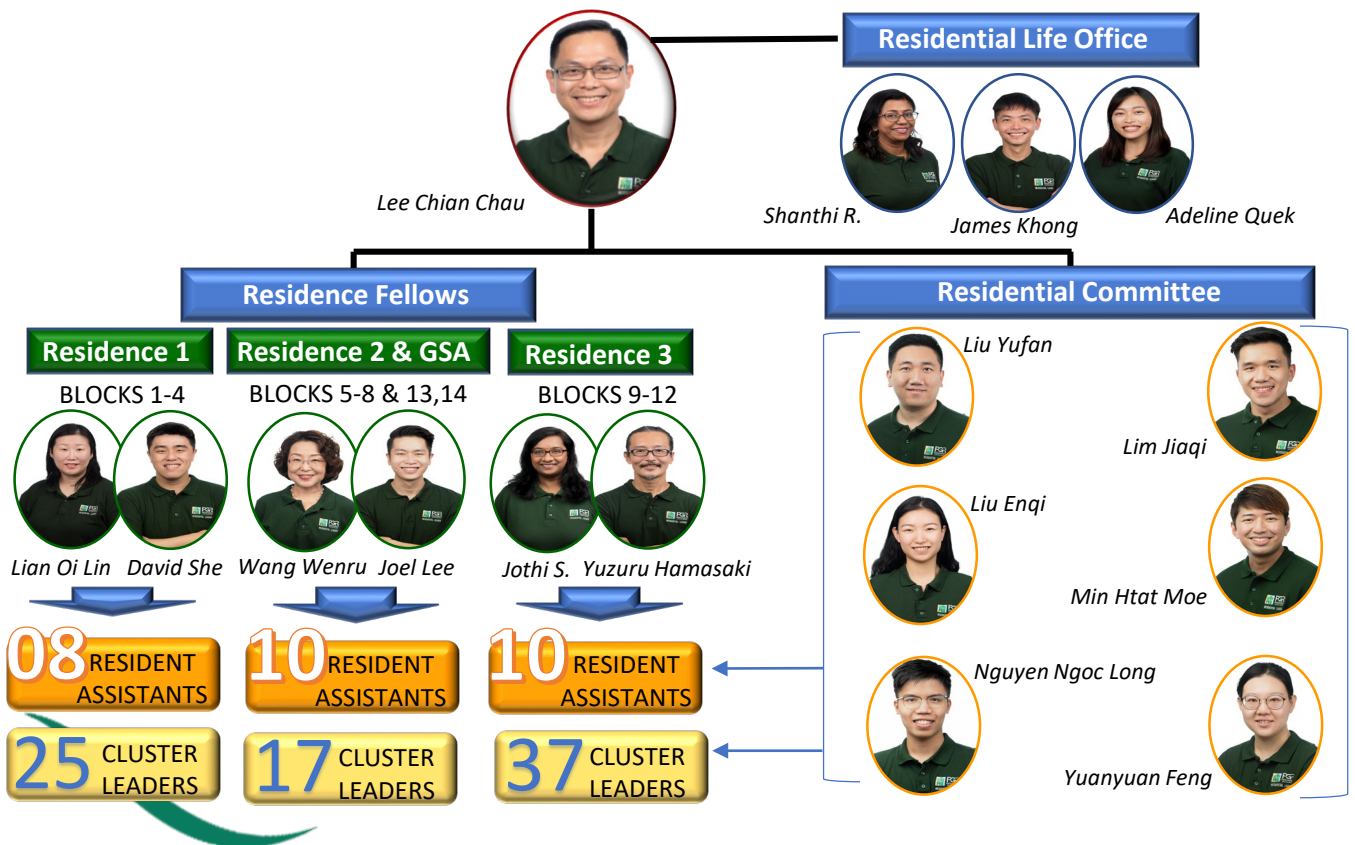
Residential Life Office

Lee Chian Chau

Shanthi R.

James Khong

Adeline Quek

Residence Fellows

Residential Committee

Residence 1

BLOCKS 1-4

Residence 2 & GSA

BLOCKS 5-8 & 13,14

Residence 3

BLOCKS 9-12

Lian Oi Lin

David She

Wang Wenru

Joel Lee

Jothi S.

Yuzuru Hamasaki

Liu Yufan

Lim Jiaqi

Liu Enqi

Min Htat Moe

Nguyen Ngoc Long

Yuanyuan Feng

08 RESIDENT ASSISTANTS

10 RESIDENT ASSISTANTS

10 RESIDENT ASSISTANTS

25 CLUSTER LEADERS

17 CLUSTER LEADERS

37 CLUSTER LEADERS